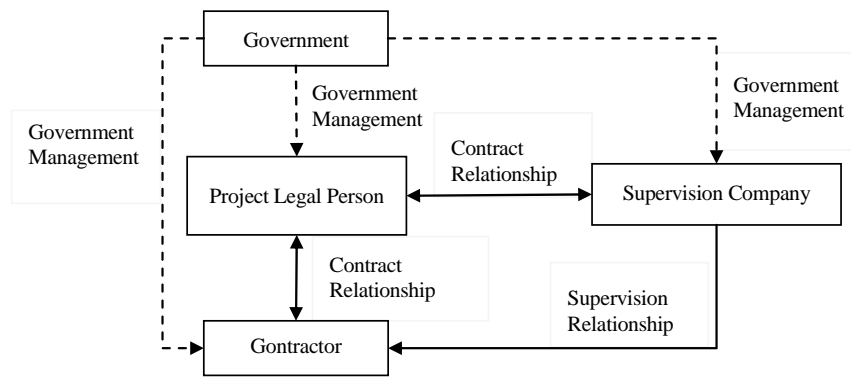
Government

Government Management

Government Management

Government Management

Contract Relationship

Project Legal Person

Supervision Company

Contract Relationship

Supervision Relationship

Gontractor